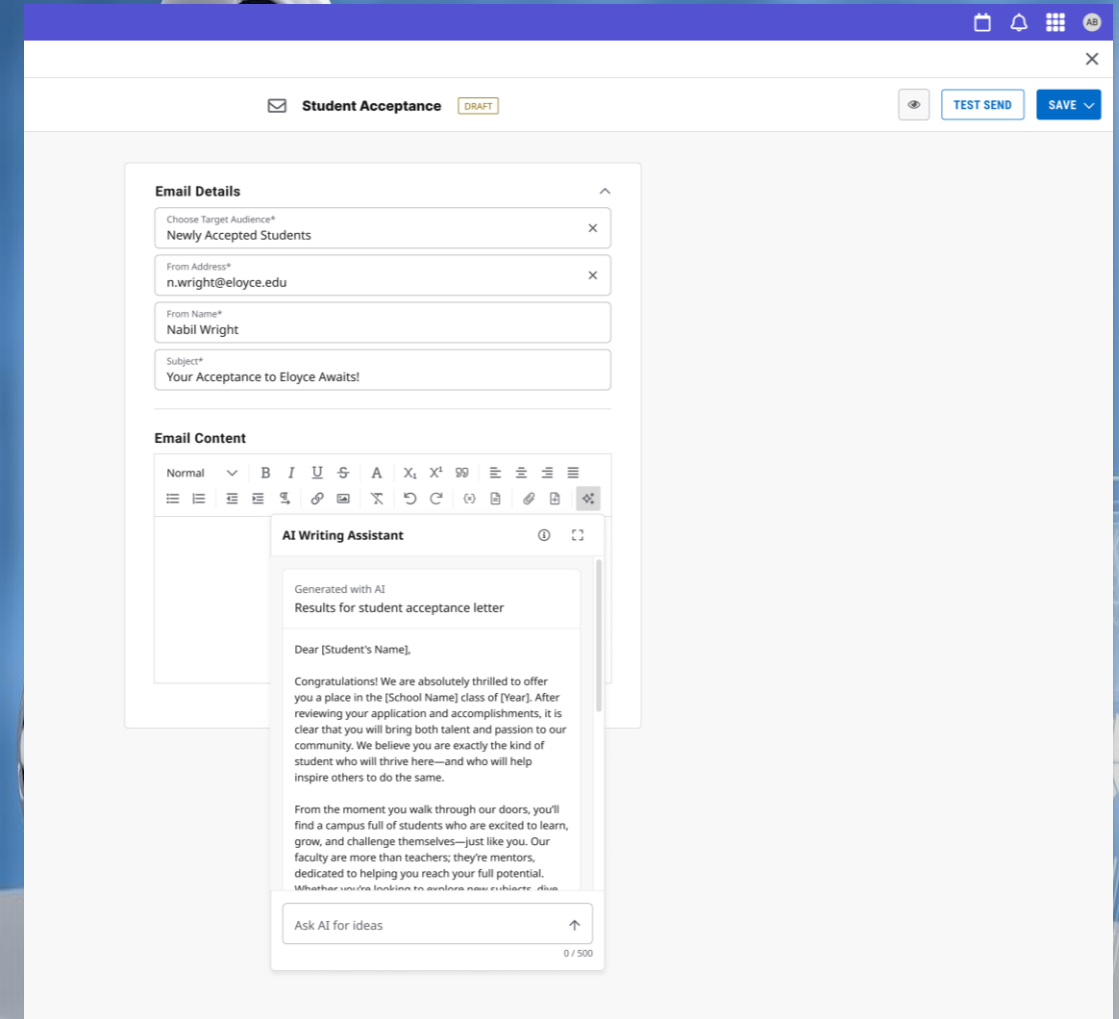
AB

Student Acceptance DRAFT

TEST SEND SAVE

Email Details

Choose Target Audience*
Newly Accepted Students

From Address*
n.wright@eloyce.edu

From Name*
Nabil Wright

Subject*
Your Acceptance to Eloyce Awaits!

Email Content

Normal

AI Writing Assistant

Generated with AI
Results for student acceptance letter

Dear [Student's Name],

Congratulations! We are absolutely thrilled to offer you a place in the [School Name] class of [Year]. After reviewing your application and accomplishments, it is clear that you will bring both talent and passion to our community. We believe you are exactly the kind of student who will thrive here—and who will help inspire others to do the same.

From the moment you walk through our doors, you'll find a campus full of students who are excited to learn, grow, and challenge themselves—just like you. Our faculty are more than teachers; they're mentors, dedicated to helping you reach your full potential. Whether you're looking to explore new subjects, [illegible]

Ask AI for ideas

0 / 500